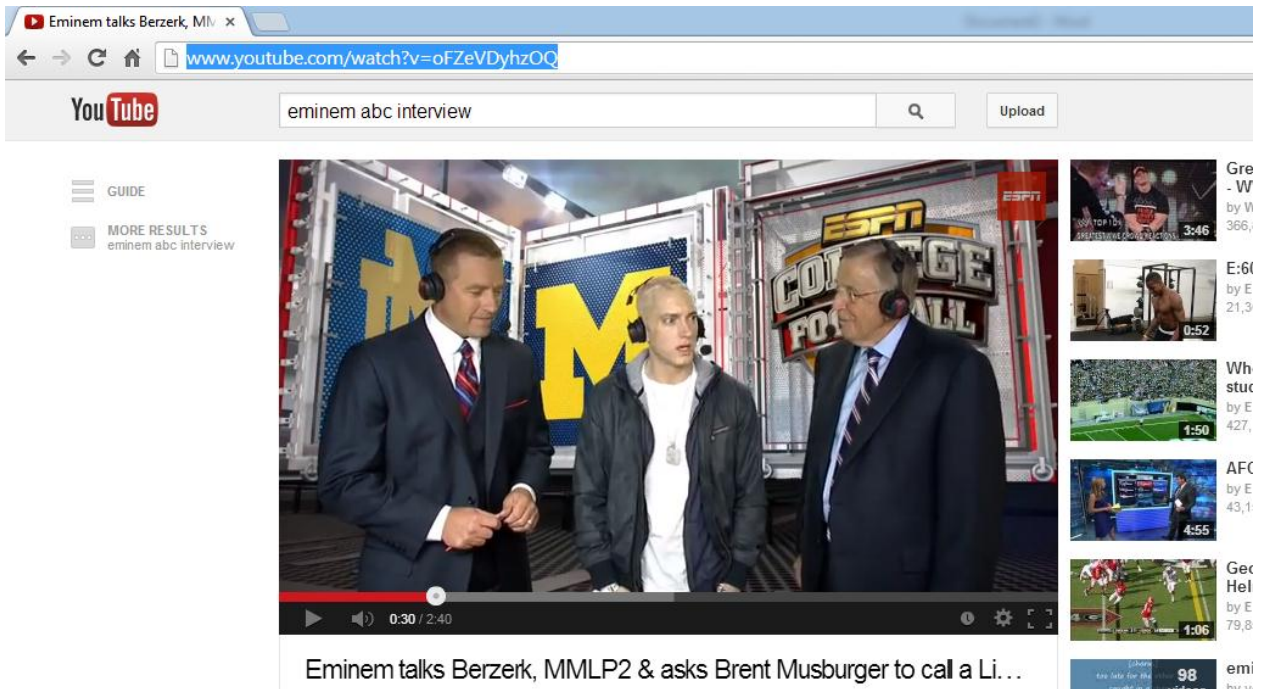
Eminem talks Berzerk, MM ×

www.youtube.com/watch?v=oFZeVDyhzOQ

YouTube

eminem abc interview

Upload

GUIDE

MORE RESULTS
eminem abc interview

ESPN

COLLEGE FOOTBALL

0:30 / 2:40

Eminem talks Berzerk, MMLP2 & asks Brent Musburger to call a Li…

TOP 10
GREATEST WWE CROWD REACTIONS
3:46

Gre
- W
by W
366,

0:52

E:60
by E
21,3

1:50

Whe
stu
by E
427,

4:55

AFC
by E
43,1

1:06

Geo
Hel
by E
79,8

98

emi
by w